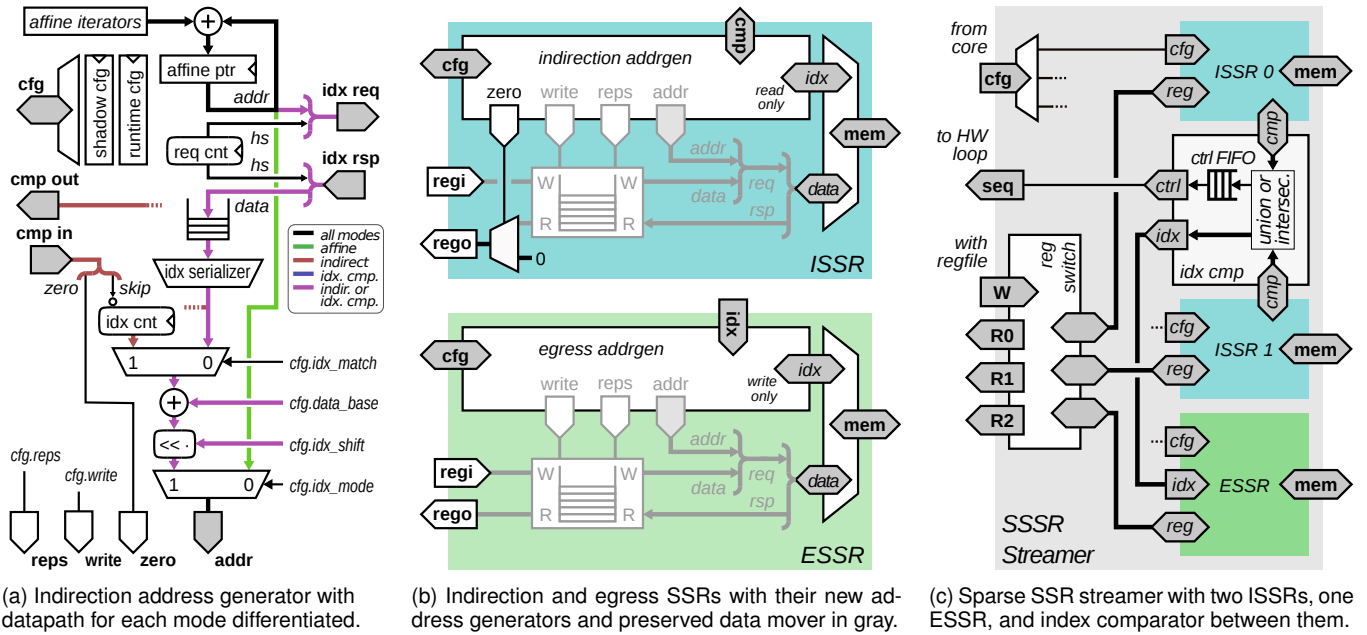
affine iterators

+

affine ptr

addr

idx req

cfg

shadow cfg

runtime cfg

req cnt

hs

hs

idx rsp

cmp out

data

cmp in

idx serializer

zero

skip

idx cnt

all modes
affine
indirect
idx. cmp.
indir. or idx. cmp.

1 0

cfg.idx_match

+

cfg.data_base

<< ·

cfg.idx_shift

1 0

cfg.idx_mode

cfg.reps

cfg.write

reps write zero addr

(a) Indirection address generator with datapath for each mode differentiated.

cmp

cfg

indirection addrgen

zero write reps addr

idx

read only

mem

regi

addr

W W

req

data

data

R R

rsp

rego

0

ISSR

idx

cfg

egress addrgen

write reps addr

idx

write only

mem

addr

regi

W W

req

data

data

R R

rsp

rego

ESSR

(b) Indirection and egress SSRs with their new address generators and preserved data mover in gray.

from core

cfg

cfg

ISSR 0

mem

reg

cmp

to HW loop

ctrl FIFO

seq

ctrl

union or intersec.

idx

with regfile

reg switch

idx cmp

W

cmp

R0

cfg

ISSR 1

mem

R1

reg

R2

cfg

idx

ESSR

mem

SSSR Streamer

reg

(c) Sparse SSR streamer with two ISSRs, one ESSR, and index comparator between them.